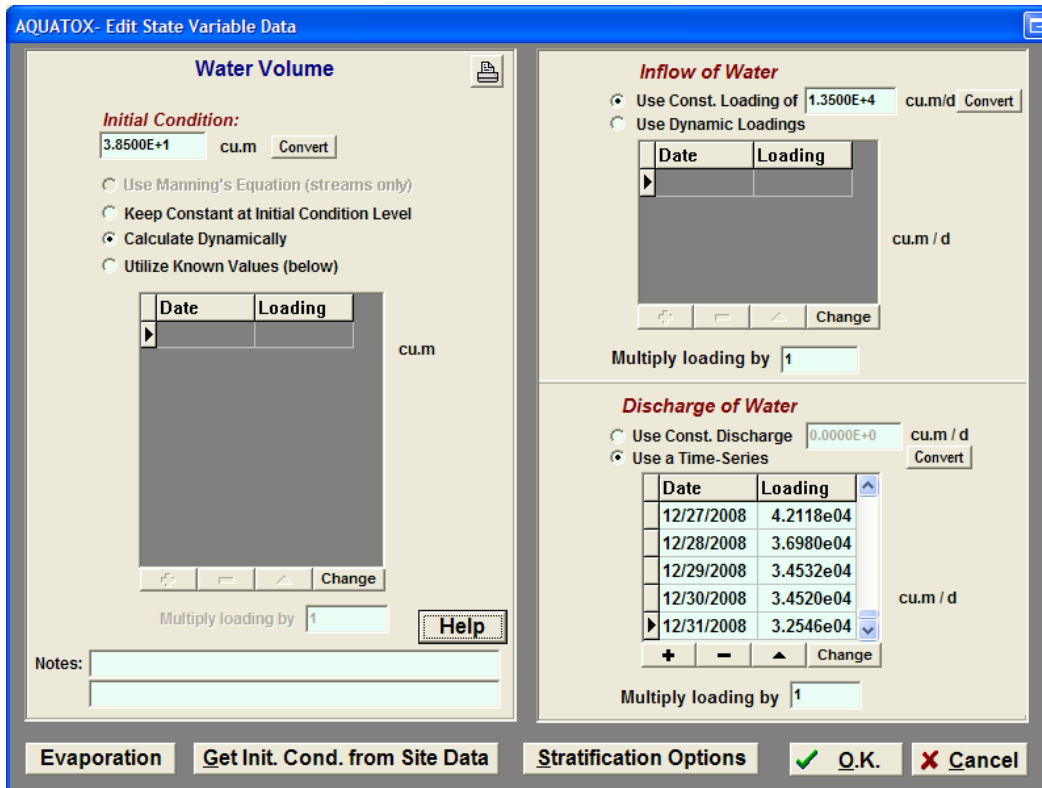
AQUATOX- Edit State Variable Data

Water Volume

Initial Condition:
3.8500E+1 cu.m Convert

Use Manning's Equation (streams only)
Keep Constant at Initial Condition Level
Calculate Dynamically
Utilize Known Values (below)

| Date | Loading |
|---|---|
| | |

cu.m

Change

Multiply loading by 1

Help

Notes:

Inflow of Water

Use Const. Loading of 1.3500E+4 cu.m/d Convert
Use Dynamic Loadings

| Date | Loading |
|---|---|
| | |

cu.m / d

Change

Multiply loading by 1

Discharge of Water

Use Const. Discharge 0.0000E+0 cu.m / d
Use a Time-Series Convert

| Date | Loading |
|---|---|
| 12/27/2008 | 4.2118e04 |
| 12/28/2008 | 3.6980e04 |
| 12/29/2008 | 3.4532e04 |
| 12/30/2008 | 3.4520e04 |
| 12/31/2008 | 3.2546e04 |

cu.m / d

+ − ▲ Change

Multiply loading by 1

Evaporation   Get Init. Cond. from Site Data   Stratification Options   O.K.   Cancel